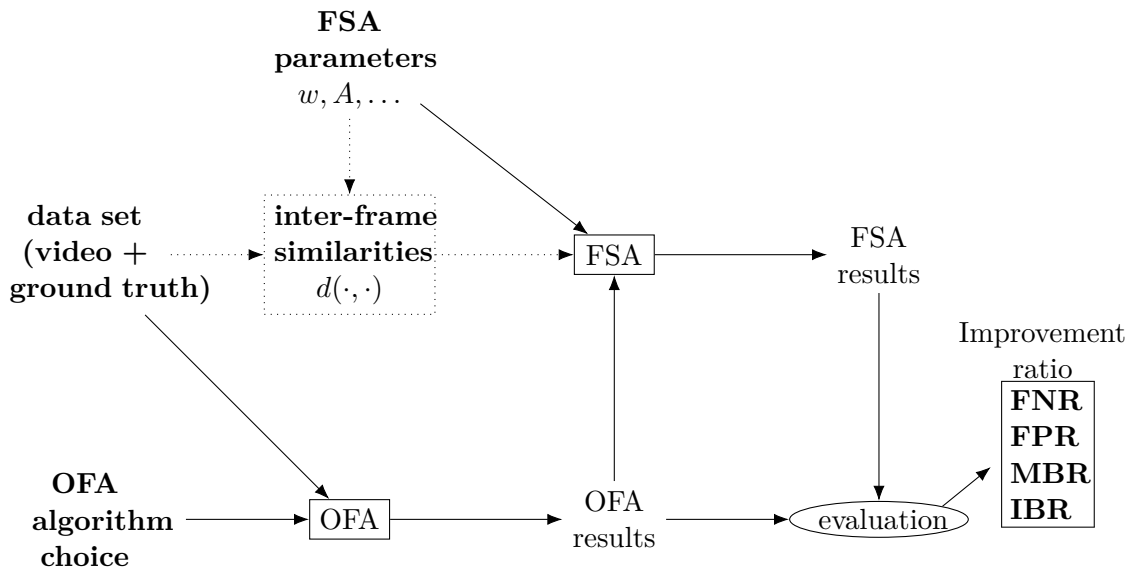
**FSA parameters**
$w, A, \ldots$

**data set (video + ground truth)**

**inter-frame similarities**
$d(\cdot,\cdot)$

FSA

FSA results

Improvement ratio
**FNR**
**FPR**
**MBR**
**IBR**

**OFA algorithm choice**

OFA

OFA results

evaluation